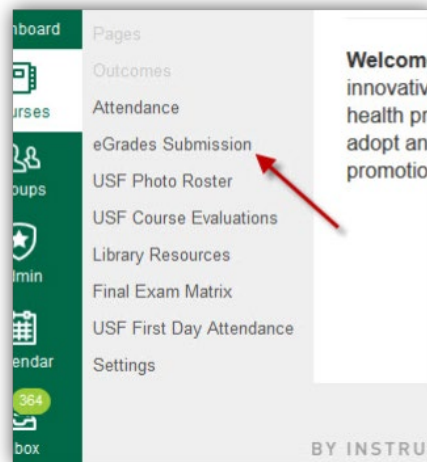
hboard

urses

oups

lmin

endar

364

box

Pages

Outcomes

Attendance

eGrades Submission

USF Photo Roster

USF Course Evaluations

Library Resources

Final Exam Matrix

USF First Day Attendance

Settings

Welcom
innovativ
health pr
adopt an
promotio

BY INSTRU